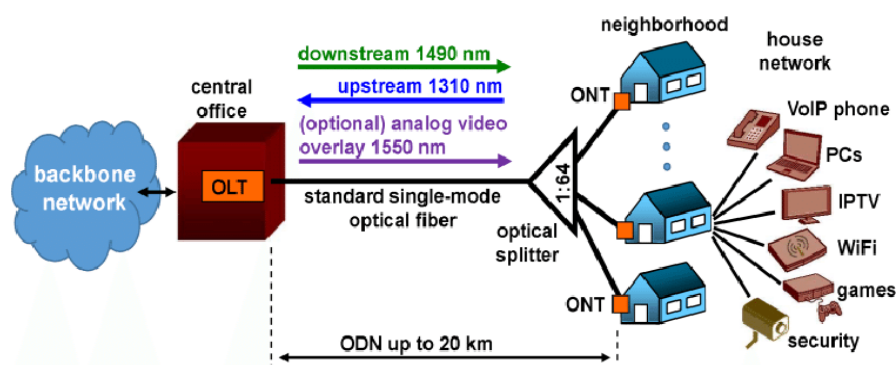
downstream 1490 nm
upstream 1310 nm
(optional) analog video overlay 1550 nm

central office

OLT

backbone network

standard single-mode optical fiber

1:64

optical splitter

neighborhood

ONT

ONT

house network

VoIP phone

PCs

IPTV

WiFi

games

security

ODN up to 20 km